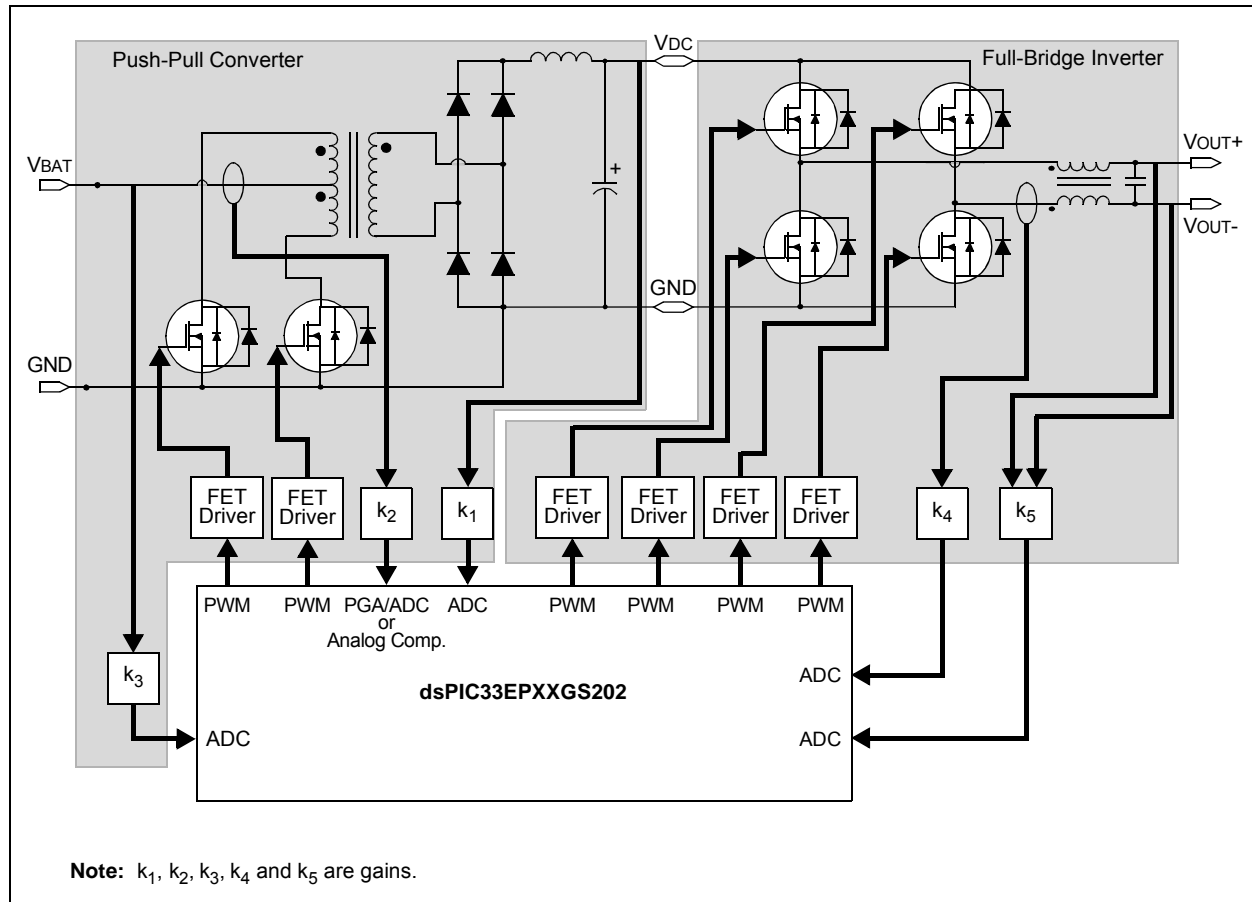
Push-Pull Converter

VDC

Full-Bridge Inverter

VBAT

VOUT+

VOUT-

GND

GND

FET Driver

FET Driver

$k_2$

$k_1$

FET Driver

FET Driver

FET Driver

FET Driver

$k_4$

$k_5$

PWM

PWM

PGA/ADC or Analog Comp.

ADC

PWM

PWM

PWM

PWM

$k_3$

ADC

dsPIC33EPXXGS202

ADC

ADC

**Note:** $k_1$, $k_2$, $k_3$, $k_4$ and $k_5$ are gains.